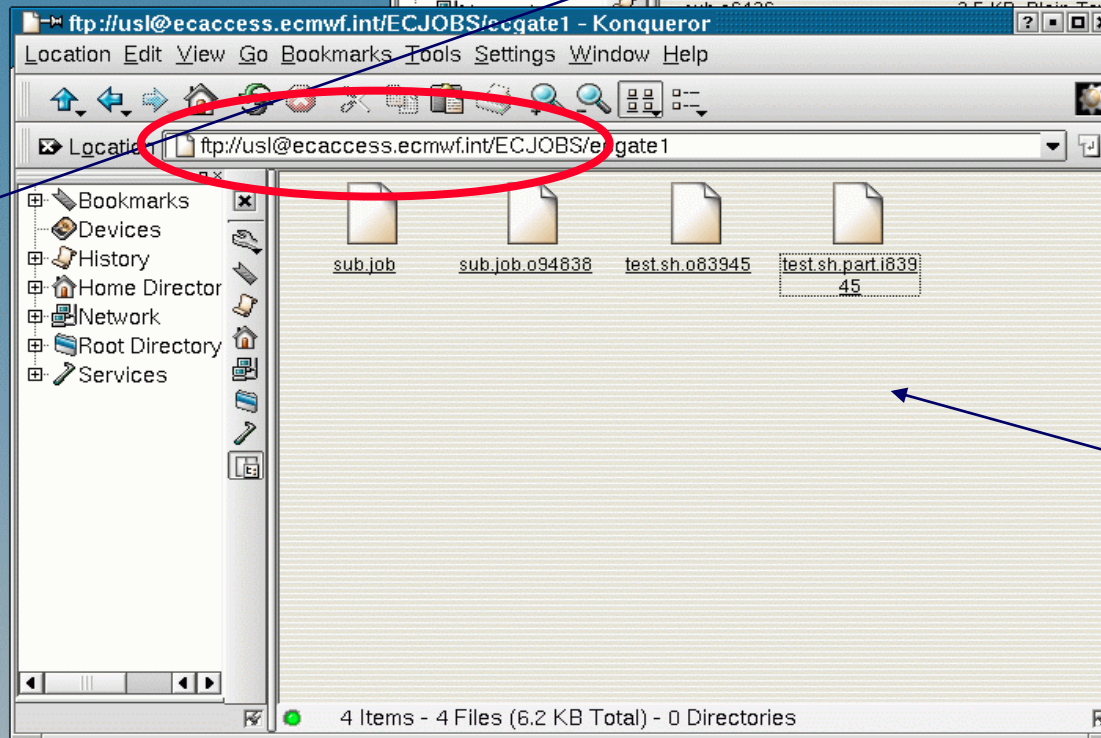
ftp://usl@ecaccess.ecmwf.int/ECJOBS/ecgate1 - Konqueror

Location Edit View Go Bookmarks Tools Settings Window Help

Location ftp://usl@ecaccess.ecmwf.int/ECJOBS/ecgate1

Bookmarks
Devices
History
Home Director
Network
Root Directory
Services

sub.job
sub.job.o94838
test.sh.o83945
test.sh.part.i83945

4 Items - 4 Files (6.2 KB Total) - 0 Directories